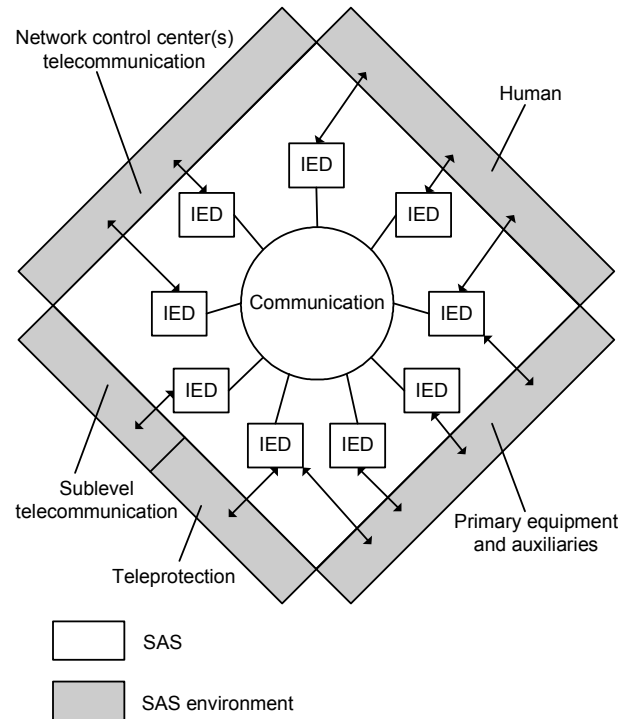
Network control center(s) telecommunication

Human

IED

IED

IED

IED

Communication

IED

IED

IED

IED

IED

IED

Sublevel telecommunication

Teleprotection

Primary equipment and auxiliaries

SAS

SAS environment